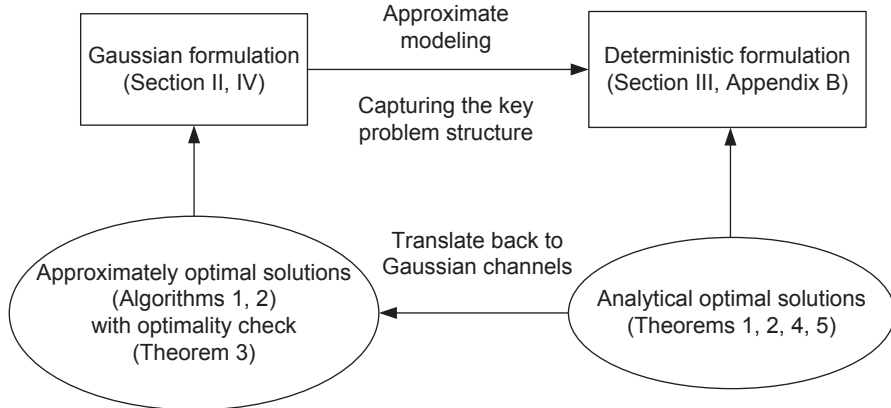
Gaussian formulation
(Section II, IV)

Approximate modeling

Capturing the key problem structure

Deterministic formulation
(Section III, Appendix B)

Translate back to Gaussian channels

Approximately optimal solutions
(Algorithms 1, 2)
with optimality check
(Theorem 3)

Analytical optimal solutions
(Theorems 1, 2, 4, 5)